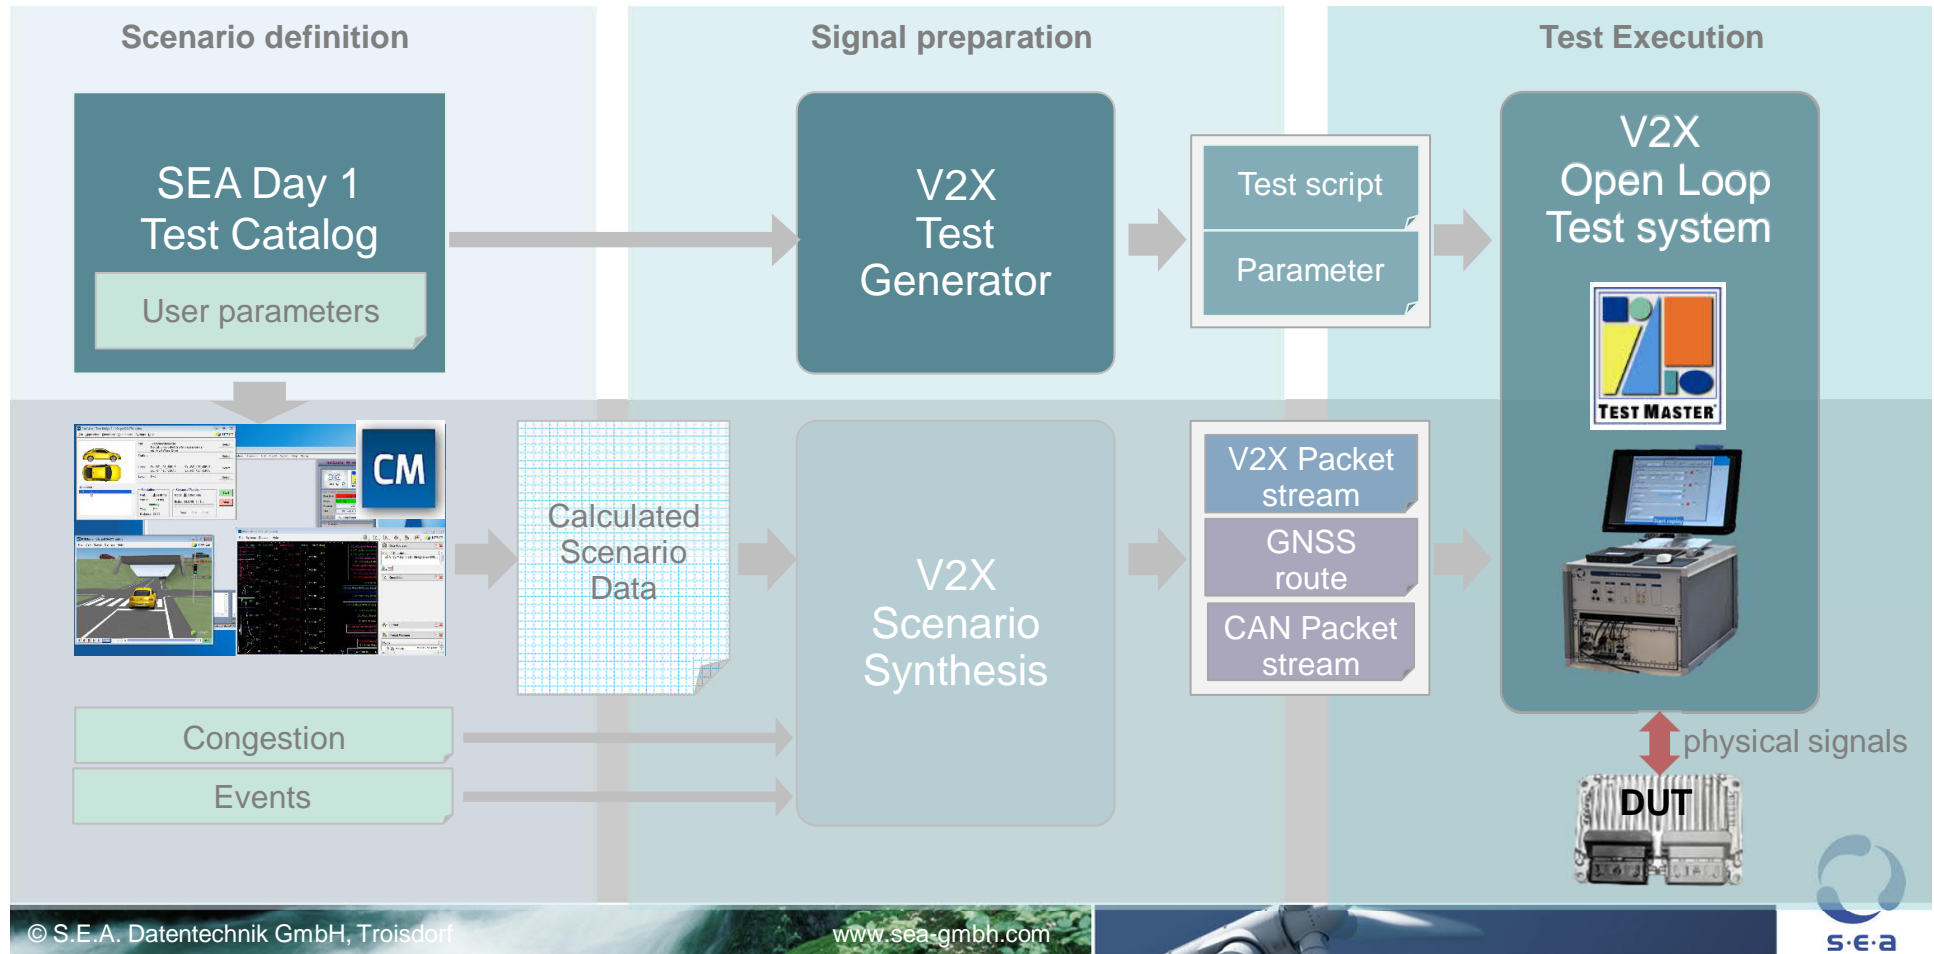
Scenario definition

Signal preparation

Test Execution

SEA Day 1
Test Catalog

User parameters

V2X
Test
Generator

Test script

Parameter

V2X
Open Loop
Test system

TEST MASTER

CM

Calculated
Scenario
Data

V2X
Scenario
Synthesis

V2X Packet
stream

GNSS
route

CAN Packet
stream

Congestion

Events

physical signals

DUT

© S.E.A. Datentechnik GmbH, Troisdorf

www.sea-gmbh.com

s·e·a